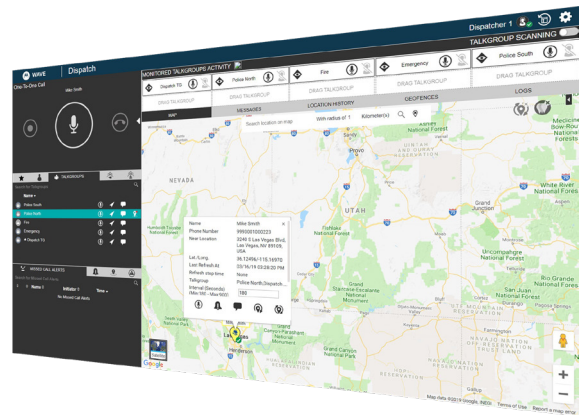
Dispatcher 1

TALKGROUP SCANNING

WAVE | Dispatch

One-To-One Call

Mike Smith

MONITORED TALKGROUPS ACTIVITY

Dispatch TG

Police North

Fire

Emergency

Police South

DRAG TALKGROUP

DRAG TALKGROUP

DRAG TALKGROUP

DRAG TALKGROUP

DRAG TALKGROUP

MESSAGES

LOCATION HISTORY

GEOFENCES

LOGS

Search location on map

With radius of 1

Kilometer(s)

TALKGROUPS

Name

Police South

Police North

Fire

Emergency

Dispatch TG

MISSED CALL ALERTS

Name

Initiator

Time

No Missed Call Alerts

NEVADA

UTAH

Provo

Name: Mike Smith

Phone Number: 9993001000223

Near Location: 3240 S Las Vegas Blvd, Las Vegas, NV 89109, USA

Lat./Long.: 36.12456 / 115.16970

Last Refresh At: 03/16/19 03:08:20 PM

Refresh step-time: None

Talkgroup: Police North,Dispatch...

Interval (Seconds) (Min 180 - Max 600): 180

Grand Junction

White River National Forest

Uncompahgre National Forest

Grand Canyon National Park

Las Vegas

Henderson

Google

Map data ©2019 Google, INEGI

Terms of Use

Report a map error